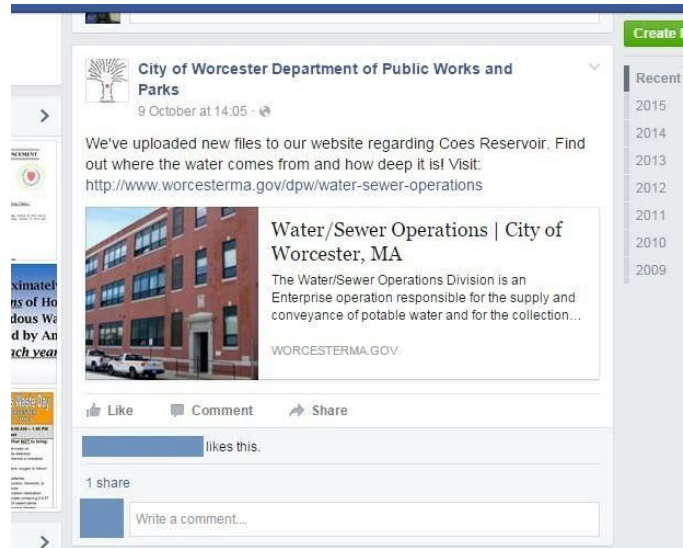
Create

City of Worcester Department of Public Works and Parks
9 October at 14:05 ·

We've uploaded new files to our website regarding Coes Reservoir. Find out where the water comes from and how deep it is! Visit: http://www.worcesterma.gov/dpw/water-sewer-operations

Water/Sewer Operations | City of Worcester, MA
The Water/Sewer Operations Division is an Enterprise operation responsible for the supply and conveyance of potable water and for the collection...
WORCESTERMA.GOV

Like Comment Share

likes this.

1 share

Write a comment...

Recent
2015
2014
2013
2012
2011
2010
2009

ximately
ns of Ho
dous Wa
d by An
ch year

Waste Day

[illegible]